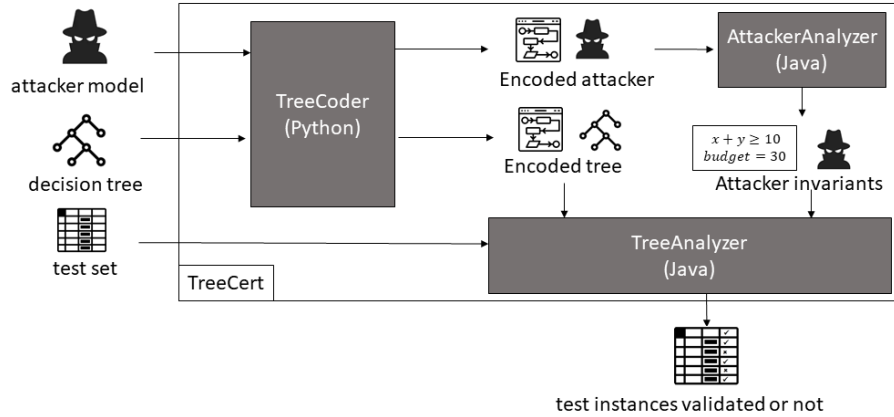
attacker model

decision tree

test set

TreeCoder (Python)

Encoded attacker

Encoded tree

AttackerAnalyzer (Java)

$x + y \geq 10$
$budget = 30$

Attacker invariants

TreeAnalyzer (Java)

TreeCert

test instances validated or not